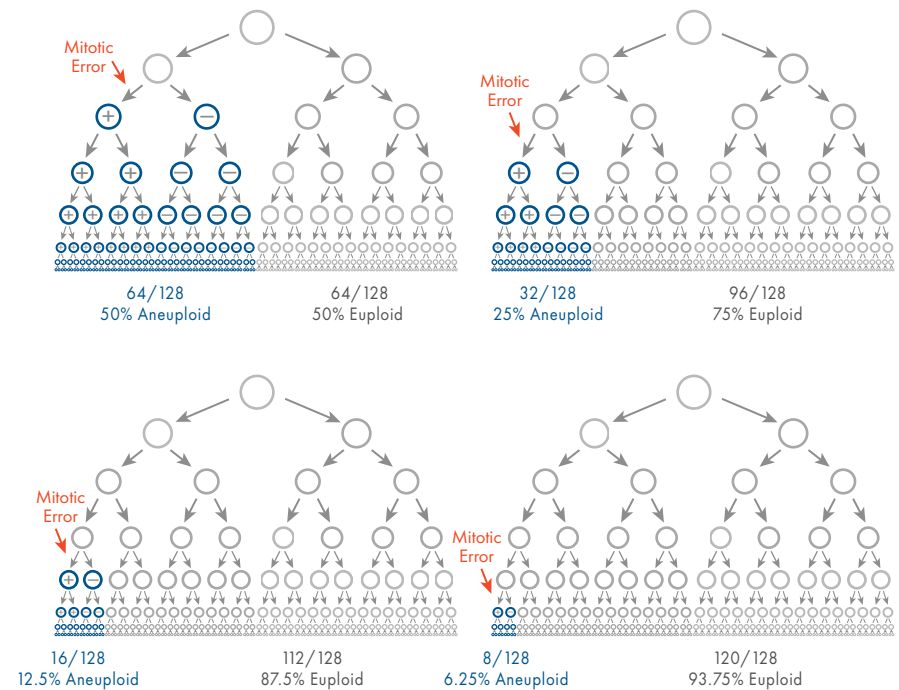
Mitotic Error

64/128
50% Aneuploid

64/128
50% Euploid

Mitotic Error

32/128
25% Aneuploid

96/128
75% Euploid

Mitotic Error

16/128
12.5% Aneuploid

112/128
87.5% Euploid

Mitotic Error

8/128
6.25% Aneuploid

120/128
93.75% Euploid